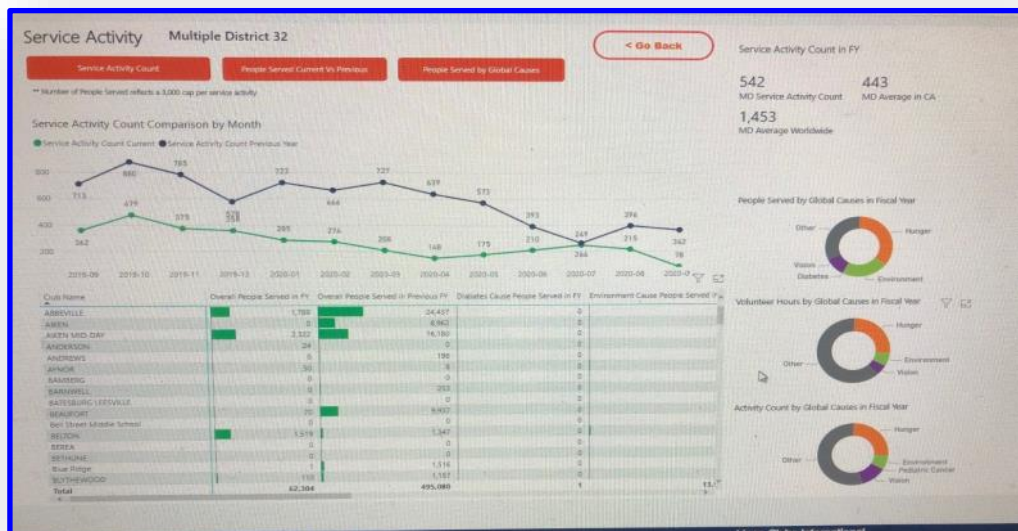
Service Activity Multiple District 32

< Go Back

Service Activity Count | People Served Current Vs Previous | People Served by Global Causes

** Number of People Served reflects a 3,000 cap per service activity

Service Activity Count Comparison by Month

● Service Activity Count Current ● Service Activity Count Previous Year

800
600
400
200

713 880 785 723 727 639 573 393 249 396 362
362 479 375 318 285 274 206 148 179 210 266 215 78

2019-09 2019-10 2019-11 2019-12 2020-01 2020-02 2020-03 2020-04 2020-05 2020-06 2020-07 2020-08 2020-0

| Club Name | Overall People Served in FY | Overall People Served in Previous FY | Diabetes Cause People Served in FY | Environment Cause People Served in |
|---|---|---|---|---|
| ABBEVILLE | 1,788 | 24,457 | 0 | |
| AIKEN | 0 | 6,962 | 0 | |
| AIKEN MID-DAY | 2,322 | 16,180 | 0 | |
| ANDERSON | 24 | 0 | 0 | |
| ANDREWS | 0 | 198 | 0 | |
| AYNOR | 30 | 0 | 0 | |
| BAMBERG | 0 | 0 | 0 | |
| BARNWELL | 0 | 252 | 0 | |
| BATESBURG LEESVILLE | 0 | 0 | 0 | |
| BEAUFORT | 70 | 8,932 | 0 | |
| Bell Street Middle School | 0 | 0 | 0 | |
| BELTON | 1,519 | 1,347 | 0 | |
| BEREA | 0 | 0 | 0 | |
| BETHUNE | 0 | 0 | 0 | |
| Blue Ridge | 1 | 1,516 | 0 | |
| BLYTHEWOOD | 110 | 1,137 | 0 | |
| Total | 62,304 | 495,080 | 1 | 11, |

Service Activity Count in FY

542
MD Service Activity Count

443
MD Average in CA

1,453
MD Average Worldwide

People Served by Global Causes in Fiscal Year

Other
Hunger
Vision
Diabetes
Environment

Volunteer Hours by Global Causes in Fiscal Year

Hunger
Other
Environment
Vision

Activity Count by Global Causes in Fiscal Year

Hunger
Other
Environment
Pediatric Cancer
Vision